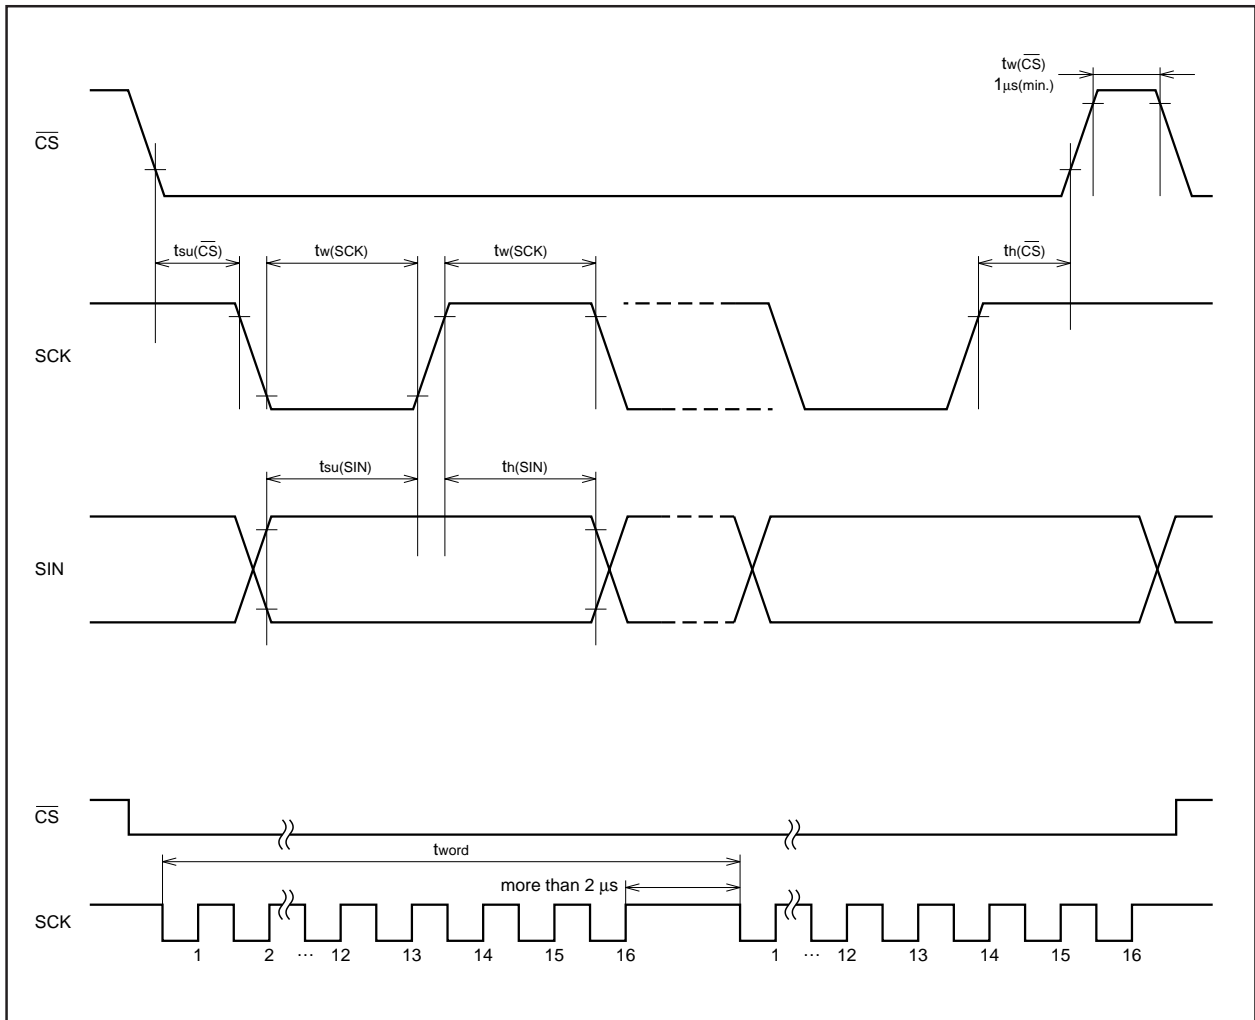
$t_{w(\overline{CS})}$
$1\mu s$(min.)

$\overline{CS}$

$t_{su(\overline{CS})}$ $t_{w(SCK)}$ $t_{w(SCK)}$ $t_{h(\overline{CS})}$

SCK

$t_{su(SIN)}$ $t_{h(SIN)}$

SIN

$\overline{CS}$

$t_{word}$

more than 2 μs

SCK

1 2 ⋯ 12 13 14 15 16 1 ⋯ 12 13 14 15 16